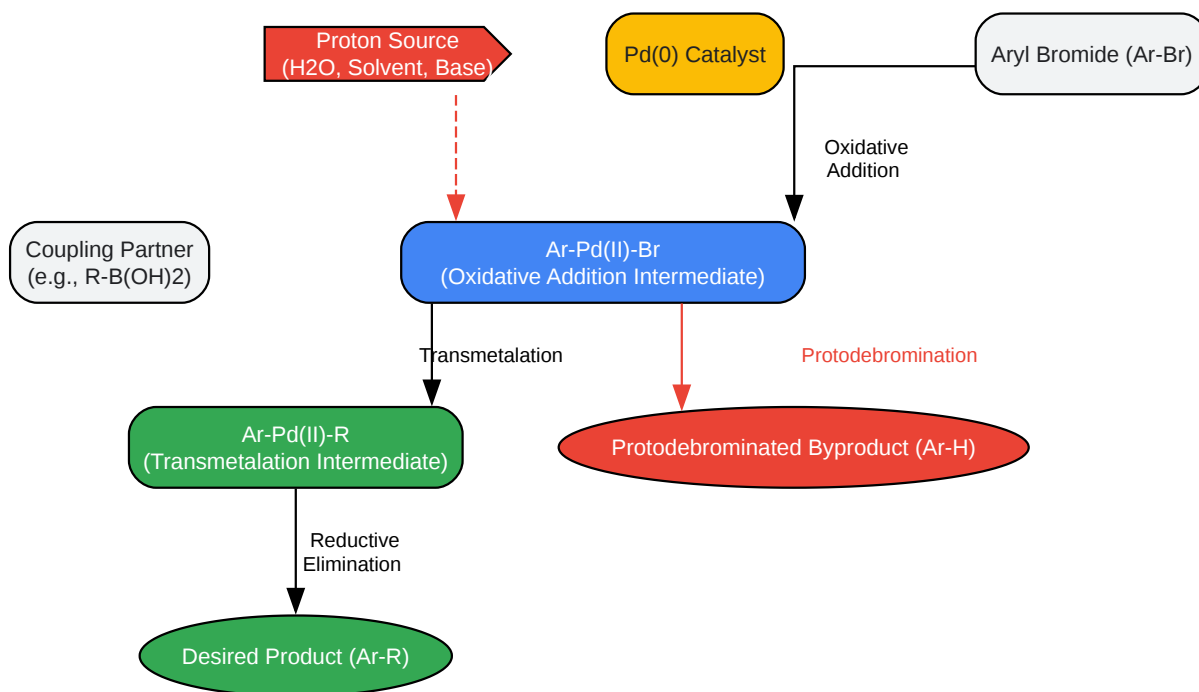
Proton Source
(H2O, Solvent, Base)

Pd(0) Catalyst

Aryl Bromide (Ar-Br)

Oxidative
Addition

Coupling Partner
(e.g., R-B(OH)2)

Ar-Pd(II)-Br
(Oxidative Addition Intermediate)

Transmetalation

Protodebromination

Ar-Pd(II)-R
(Transmetalation Intermediate)

Protodebrominated Byproduct (Ar-H)

Reductive
Elimination

Desired Product (Ar-R)